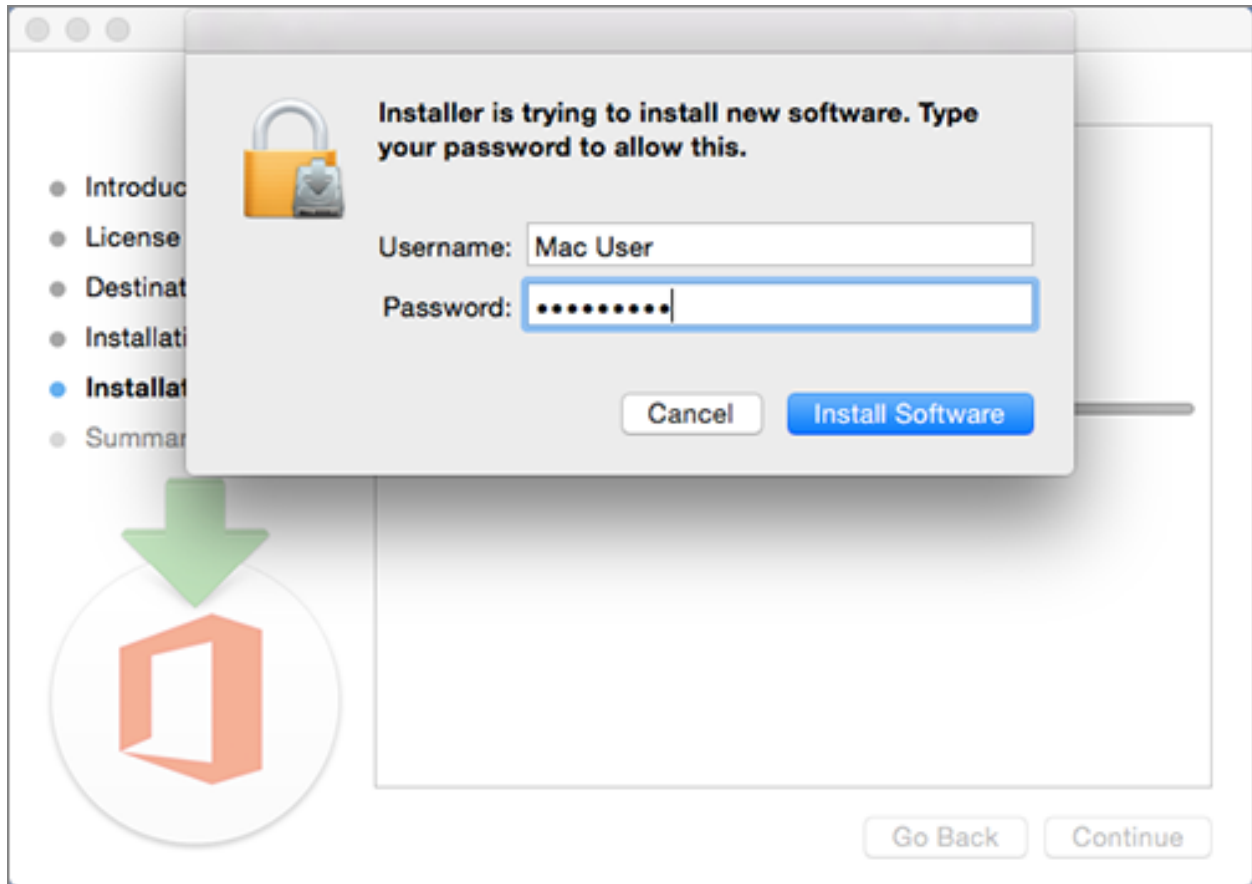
Introduc
License
Destinat
Installati
Installat
Summar

Installer is trying to install new software. Type your password to allow this.

Username: Mac User
Password: •••••••••

Cancel
Install Software

Go Back
Continue